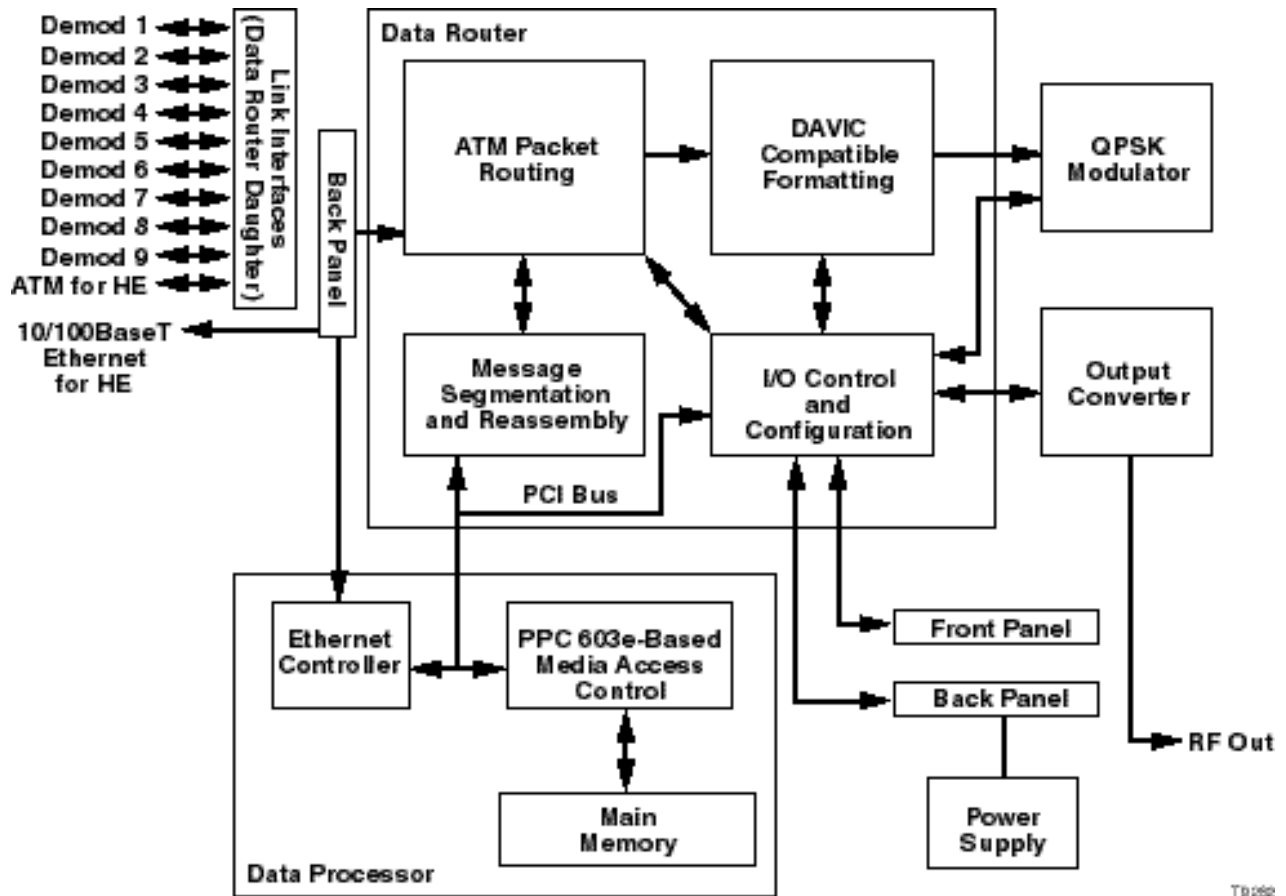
Demod 1
Demod 2
Demod 3
Demod 4
Demod 5
Demod 6
Demod 7
Demod 8
Demod 9
ATM for HE

Link Interfaces (Data Router Daughter)

Back Panel

10/100BaseT Ethernet for HE

Data Router

ATM Packet Routing

DAVIC Compatible Formatting

QPSK Modulator

Message Segmentation and Reassembly

I/O Control and Configuration

Output Converter

PCI Bus

Ethernet Controller

PPC 603e-Based Media Access Control

Main Memory

Data Processor

Front Panel

Back Panel

Power Supply

RF Out

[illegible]